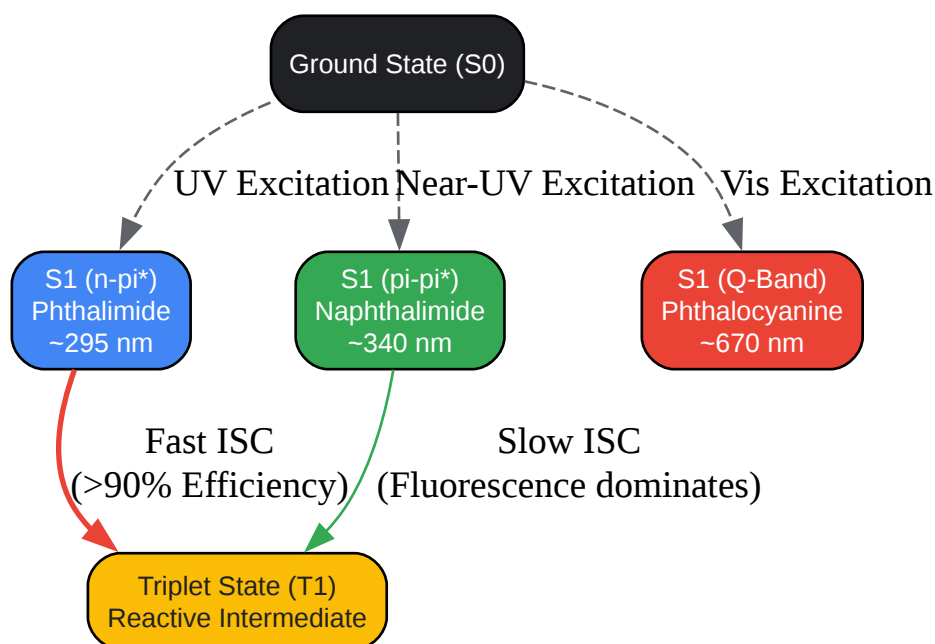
Ground State (S0)

UV Excitation

Near-UV Excitation

Vis Excitation

S1 (n-pi*)
Phthalimide
~295 nm

S1 (pi-pi*)
Naphthalimide
~340 nm

S1 (Q-Band)
Phthalocyanine
~670 nm

Fast ISC
(>90% Efficiency)

Slow ISC
(Fluorescence dominates)

Triplet State (T1)
Reactive Intermediate